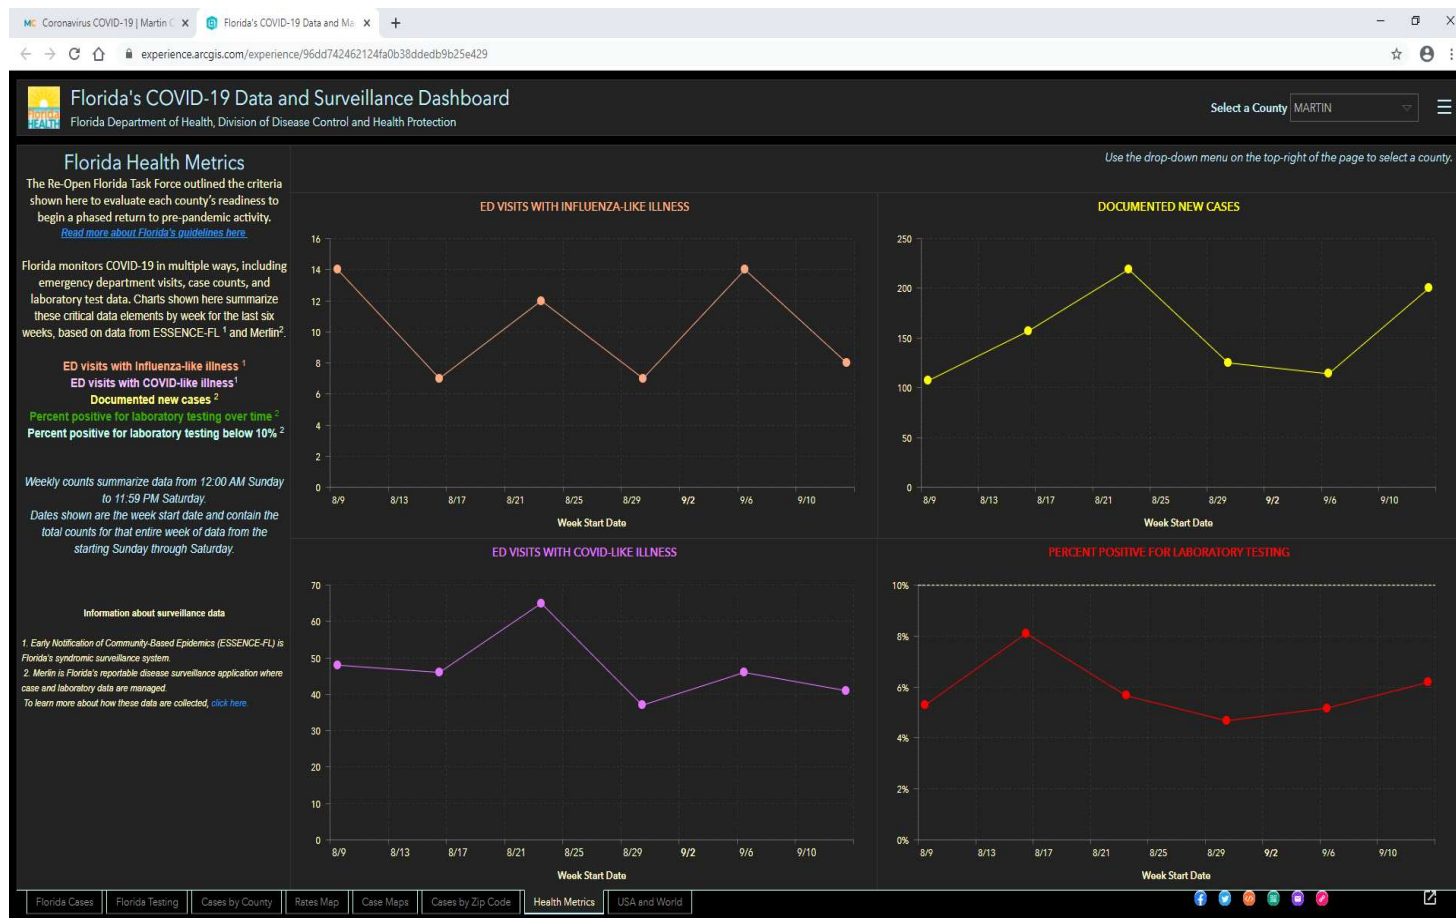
MC Coronavirus COVID-19 | Martin C ×
Florida's COVID-19 Data and Ma ×
+

experience.arcgis.com/experience/96dd742462124fa0b38ddedb9b25e429

florida HEALTH
Florida's COVID-19 Data and Surveillance Dashboard
Florida Department of Health, Division of Disease Control and Health Protection

Select a County MARTIN

Florida Health Metrics
The Re-Open Florida Task Force outlined the criteria shown here to evaluate each county's readiness to begin a phased return to pre-pandemic activity.
Read more about Florida's guidelines here.

Florida monitors COVID-19 in multiple ways, including emergency department visits, case counts, and laboratory test data. Charts shown here summarize these critical data elements by week for the last six weeks, based on data from ESSENCE-FL $^1$ and Merlin$^2$.

ED visits with Influenza-like illness $^1$
ED visits with COVID-like illness$^1$
Documented new cases $^2$
Percent positive for laboratory testing over time $^2$
Percent positive for laboratory testing below 10% $^2$

Weekly counts summarize data from 12:00 AM Sunday to 11:59 PM Saturday.
Dates shown are the week start date and contain the total counts for that entire week of data from the starting Sunday through Saturday.

Information about surveillance data

1. Early Notification of Community-Based Epidemics (ESSENCE-FL) is Florida's syndromic surveillance system.
2. Merlin is Florida's reportable disease surveillance application where case and laboratory data are managed.
To learn more about how these data are collected, click here.

Use the drop-down menu on the top-right of the page to select a county.

ED VISITS WITH INFLUENZA-LIKE ILLNESS
16
14
12
10
8
6
4
2
0
8/9 8/13 8/17 8/21 8/25 8/29 9/2 9/6 9/10
Week Start Date

DOCUMENTED NEW CASES
250
200
150
100
50
0
8/9 8/13 8/17 8/21 8/25 8/29 9/2 9/6 9/10
Week Start Date

ED VISITS WITH COVID-LIKE ILLNESS
70
60
50
40
30
20
10
0
8/9 8/13 8/17 8/21 8/25 8/29 9/2 9/6 9/10
Week Start Date

PERCENT POSITIVE FOR LABORATORY TESTING
10%
8%
6%
4%
2%
0%
8/9 8/13 8/17 8/21 8/25 8/29 9/2 9/6 9/10
Week Start Date

Florida Cases | Florida Testing | Cases by County | Rates Map | Case Maps | Cases by Zip Code | Health Metrics | USA and World